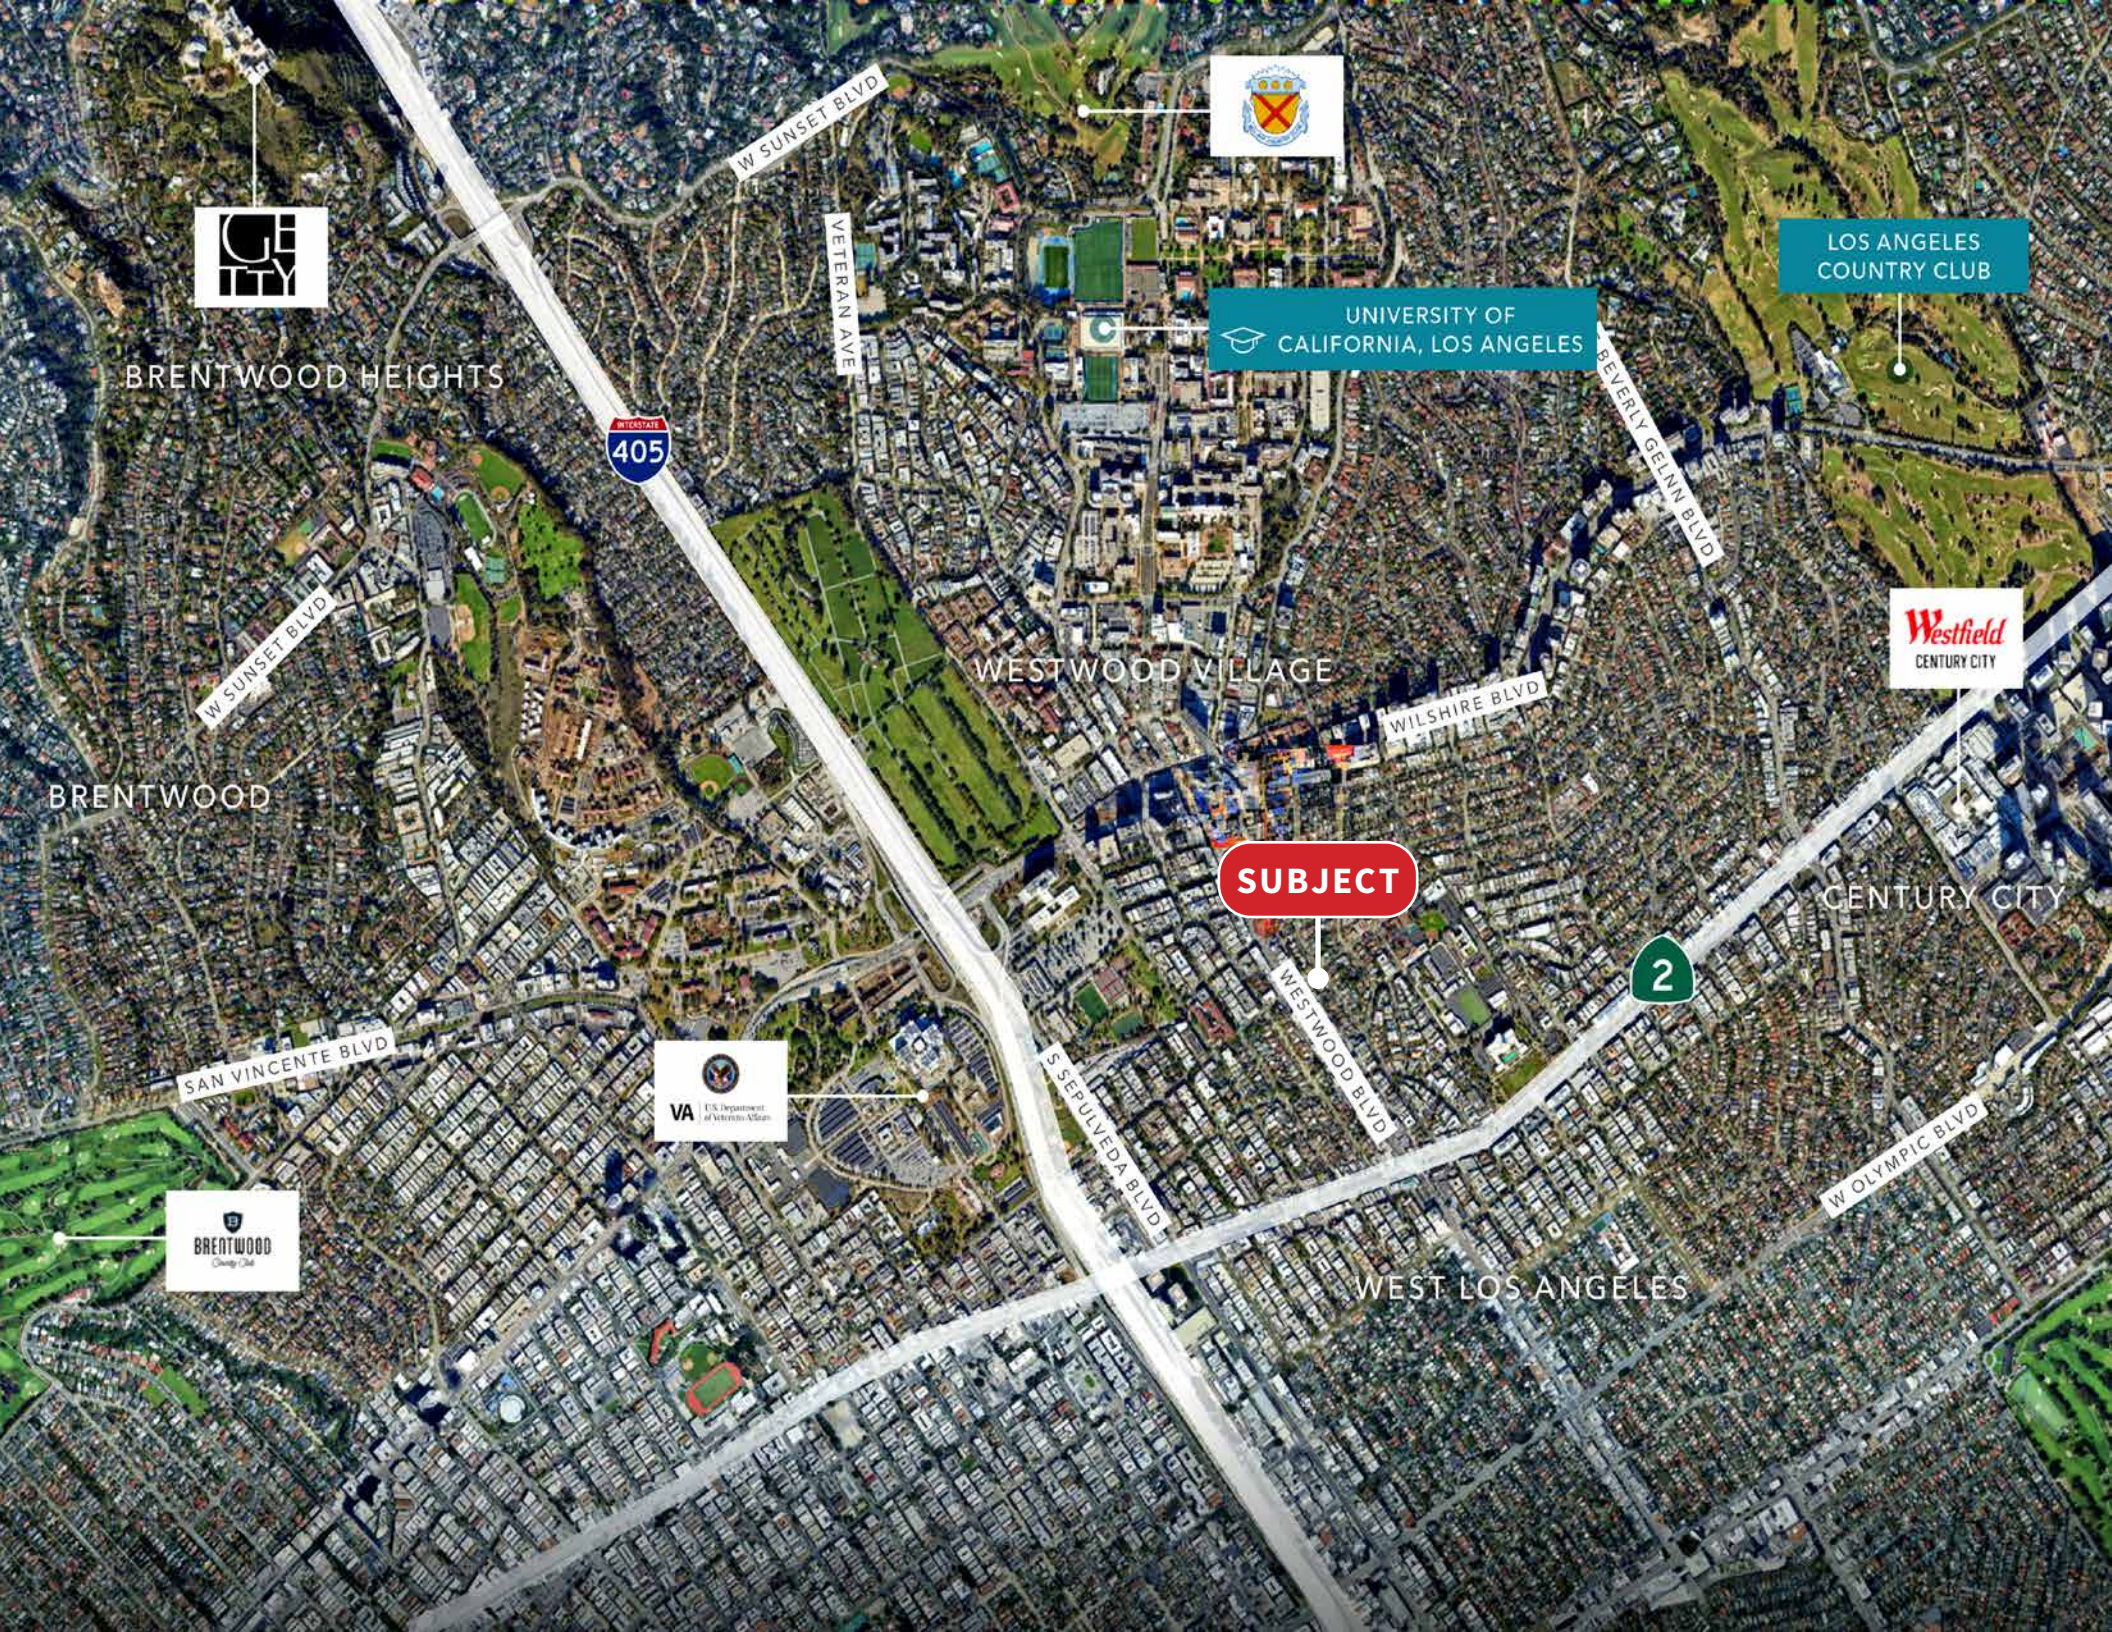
W SUNSET BLVD

GETTY

UNIVERSITY OF CALIFORNIA, LOS ANGELES

LOS ANGELES COUNTRY CLUB

BRENTWOOD HEIGHTS

VETERAN AVE

INTERSTATE 405

BEVERLY GLENN BLVD

W SUNSET BLVD

WESTWOOD VILLAGE

Westfield CENTURY CITY

WILSHIRE BLVD

BRENTWOOD

SUBJECT

CENTURY CITY

2

WESTWOOD BLVD

SAN VINCENTE BLVD

VA U.S. Department of Veterans Affairs

S SEPULVEDA BLVD

W OLYMPIC BLVD

BRENTWOOD Country Club

WEST LOS ANGELES